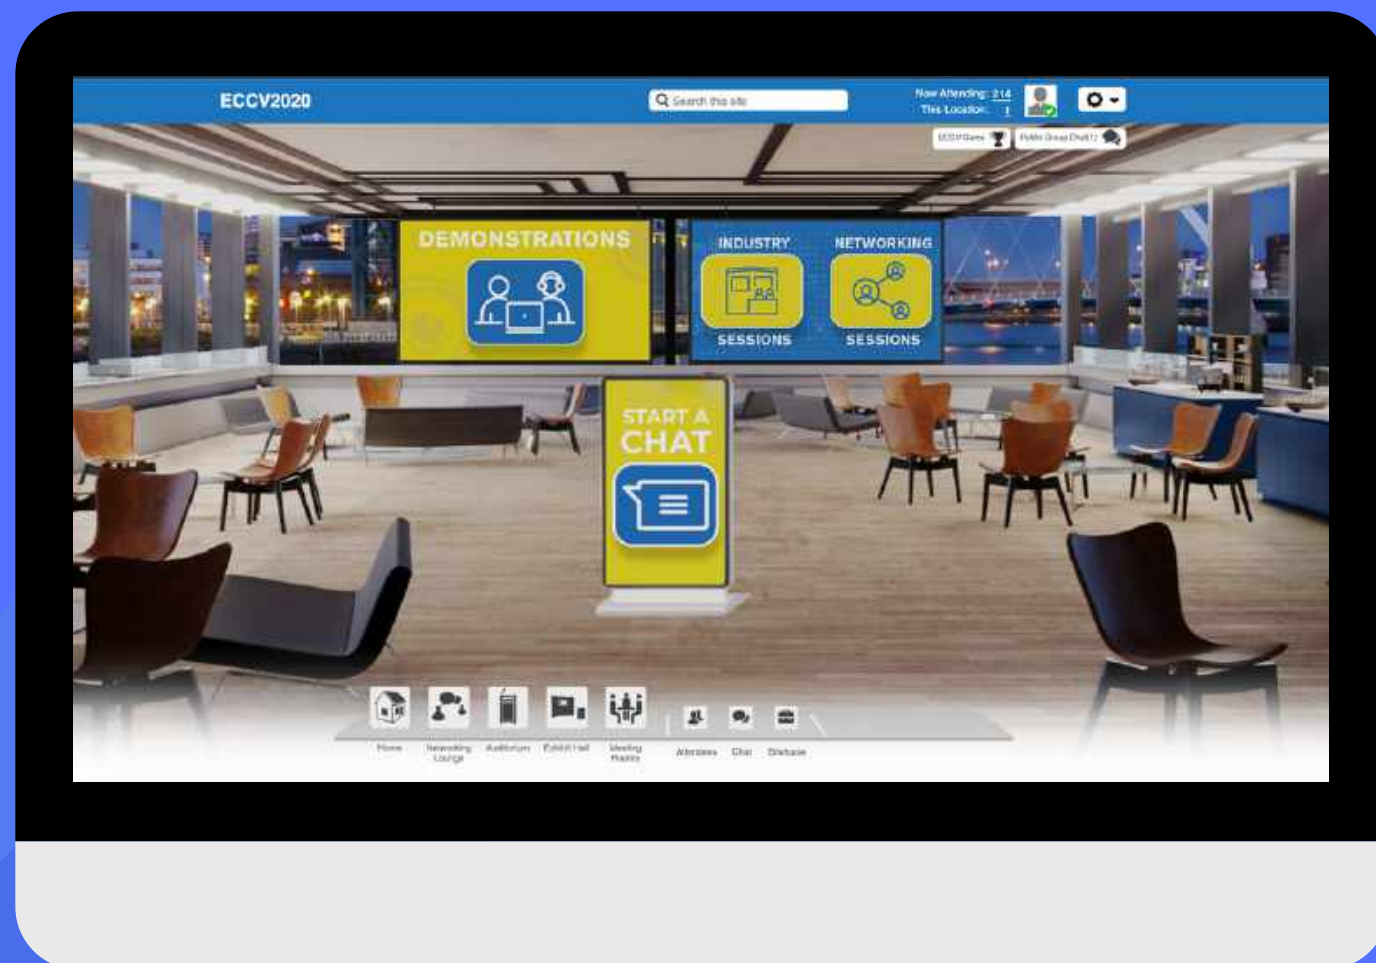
ECCV2020

Search this site

Now Attending: 214
This Location: 1

ECCV Game

Public Group Chat

DEMONSTRATIONS

INDUSTRY
SESSIONS

NETWORKING
SESSIONS

START A
CHAT

Home
Networking Lounge
Auditorium
Exhibit Hall
Meeting Rooms
Attendees
Chat
Briefcase